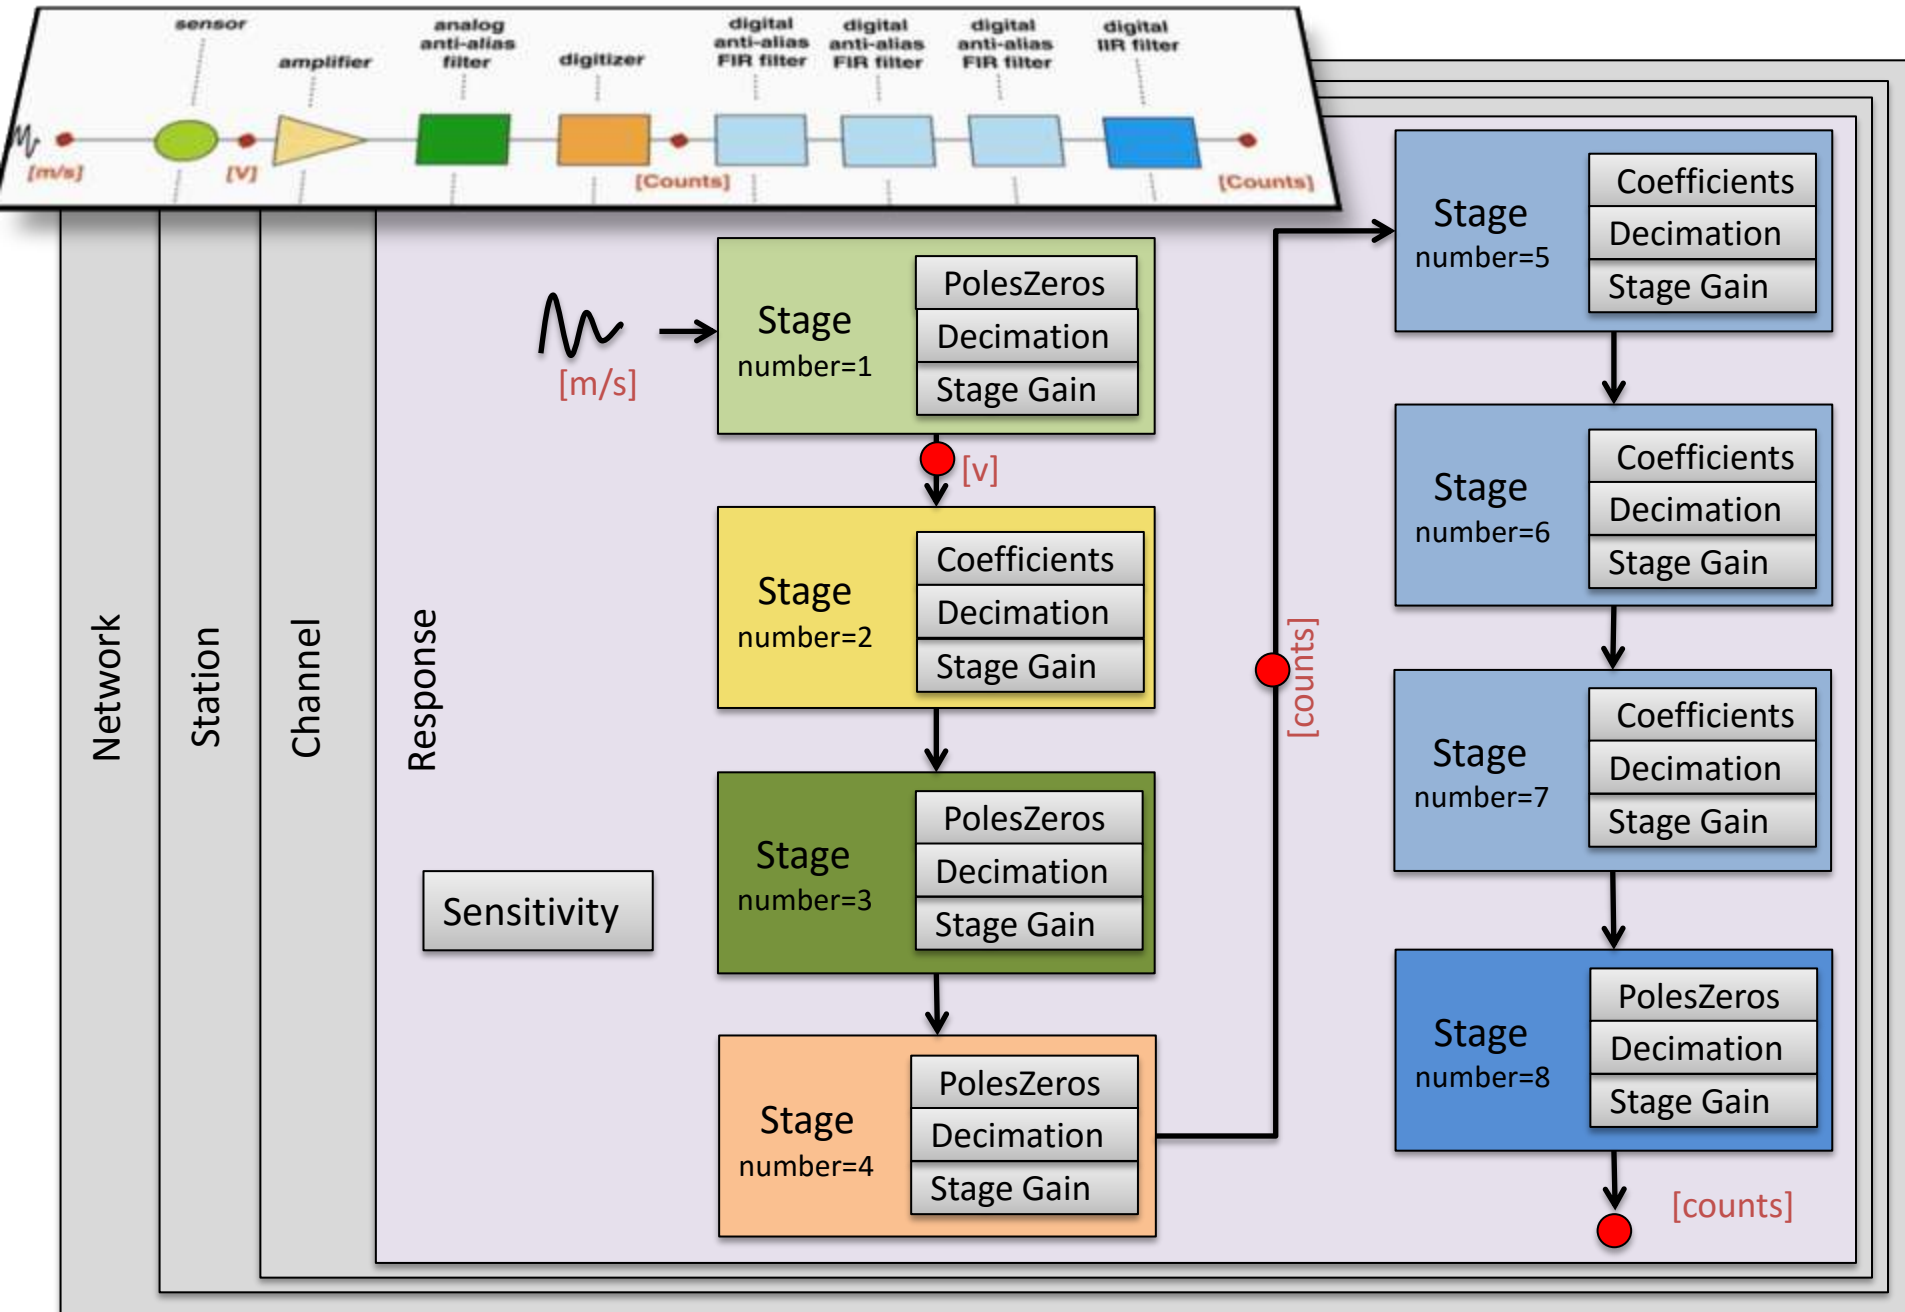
sensor
amplifier
analog anti-alias filter
digitizer
digital anti-alias FIR filter
digital anti-alias FIR filter
digital anti-alias FIR filter
digital IIR filter
[m/s]
[V]
[Counts]
[Counts]

Network
Station
Channel
Response

[m/s]

Stage
number=1
PolesZeros
Decimation
Stage Gain

[v]

Stage
number=2
Coefficients
Decimation
Stage Gain

Stage
number=3
PolesZeros
Decimation
Stage Gain

Sensitivity

Stage
number=4
PolesZeros
Decimation
Stage Gain

[counts]

Stage
number=5
Coefficients
Decimation
Stage Gain

Stage
number=6
Coefficients
Decimation
Stage Gain

Stage
number=7
Coefficients
Decimation
Stage Gain

Stage
number=8
PolesZeros
Decimation
Stage Gain

[counts]